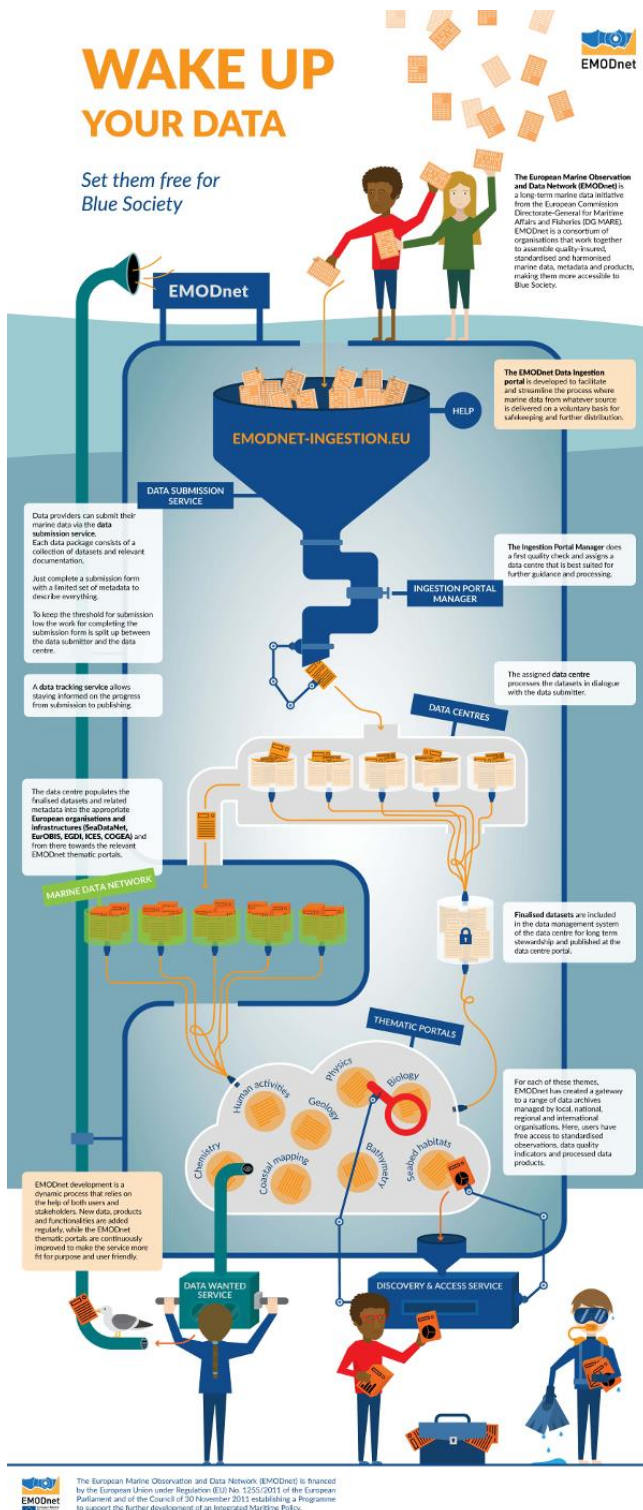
WAKE UP YOUR DATA

Set them free for Blue Society

EMODnet

The European Marine Observation and Data Network (EMODnet) is a long-term marine data initiative from the European Commission Directorate-General for Maritime Affairs and Fisheries (DG MARE). EMODnet is a consortium of organisations that work together to assemble quality-insured, standardised and harmonised marine data, metadata and products, making them more accessible to Blue Society.

EMODnet

The EMODnet Data Ingestion portal is developed to facilitate and streamline the process where marine data from whatever source is delivered on a voluntary basis for safekeeping and further distribution.

HELP

EMODNET-INGESTION.EU

DATA SUBMISSION SERVICE

Data providers can submit their marine data via the data submission service. Each data package consists of a collection of datasets and relevant documentation.

Just complete a submission form with a limited set of metadata to describe everything.

To keep the threshold for submission low the work for completing the submission form is split up between the data submitter and the data centre.

The Ingestion Portal Manager does a first quality check and assigns a data centre that is best suited for further guidance and processing.

INGESTION PORTAL MANAGER

A data tracking service allows staying informed on the progress from submission to publishing.

The assigned data centre processes the datasets in dialogue with the data submitter.

DATA CENTRES

The data centre populates the finalised datasets and related metadata into the appropriate European organisations and infrastructures (SeaDataNet, EurOBIS, EGDI, ICES, COGEA) and from there towards the relevant EMODnet thematic portals.

MARINE DATA NETWORK

Finalised datasets are included in the data management system of the data centre for long term stewardship and published at the data centre portal.

THEMATIC PORTALS

Human activities
Physics
Biology
Geology
Chemistry
Coastal mapping
Bathymetry
Seabed habitats

For each of these themes, EMODnet has created a gateway to a range of data archives managed by local, national, regional and international organisations. Here, users have free access to standardised observations, data quality indicators and processed data products.

EMODnet development is a dynamic process that relies on the help of both users and stakeholders. New data, products and functionalities are added regularly, while the EMODnet thematic portals are continuously improved to make the service more fit for purpose and user friendly.

DATA WANTED SERVICE

DISCOVERY & ACCESS SERVICE

EMODnet

The European Marine Observation and Data Network (EMODnet) is financed by the European Union under Regulation (EU) No. 1255/2011 of the European Parliament and of the Council of 30 November 2011 establishing a Programme to support the further development of an Integrated Maritime Policy.